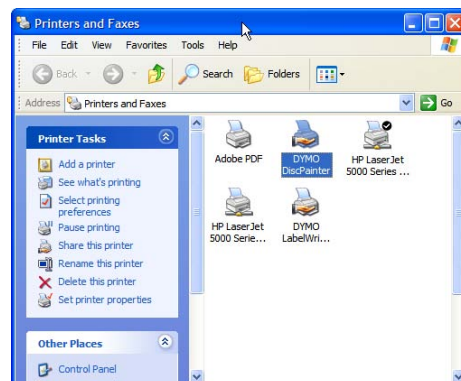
Printers and Faxes

File Edit View Favorites Tools Help

Back Search Folders

Address Printers and Faxes Go

Printer Tasks

Add a printer
See what's printing
Select printing preferences
Pause printing
Share this printer
Rename this printer
Delete this printer
Set printer properties

Other Places

Control Panel

Adobe PDF

DYMO DiscPainter

HP LaserJet 5000 Series ...

HP LaserJet 5000 Serie...

DYMO LabelWri...